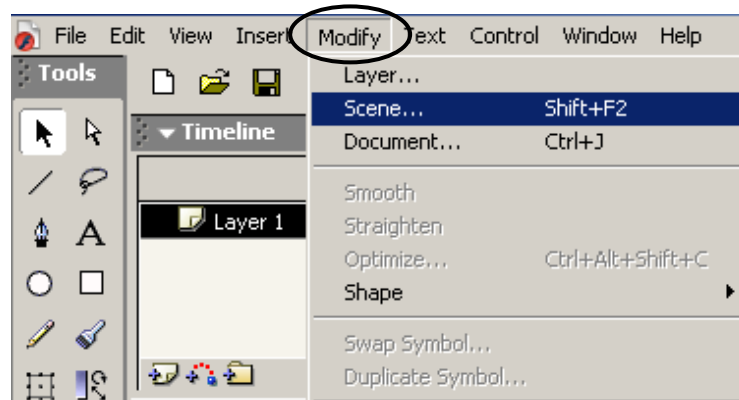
File Edit View Insert Modify Text Control Window Help

Tools

Timeline

Layer 1

Layer...
Scene... Shift+F2
Document... Ctrl+J

Smooth
Straighten
Optimize... Ctrl+Alt+Shift+C
Shape

Swap Symbol...
Duplicate Symbol...